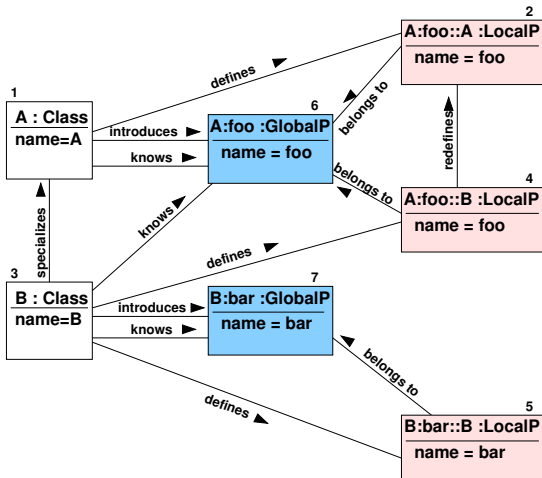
1
A : Class
name=A

2
A:foo::A :LocalP
name = foo

6
A:foo :GlobalP
name = foo

4
A:foo::B :LocalP
name = foo

3
B : Class
name=B

7
B:bar :GlobalP
name = bar

5
B:bar::B :LocalP
name = bar

defines
introduces
knows
belongs to
redefines
belongs to
knows
specializes
defines
introduces
knows
belongs to
defines